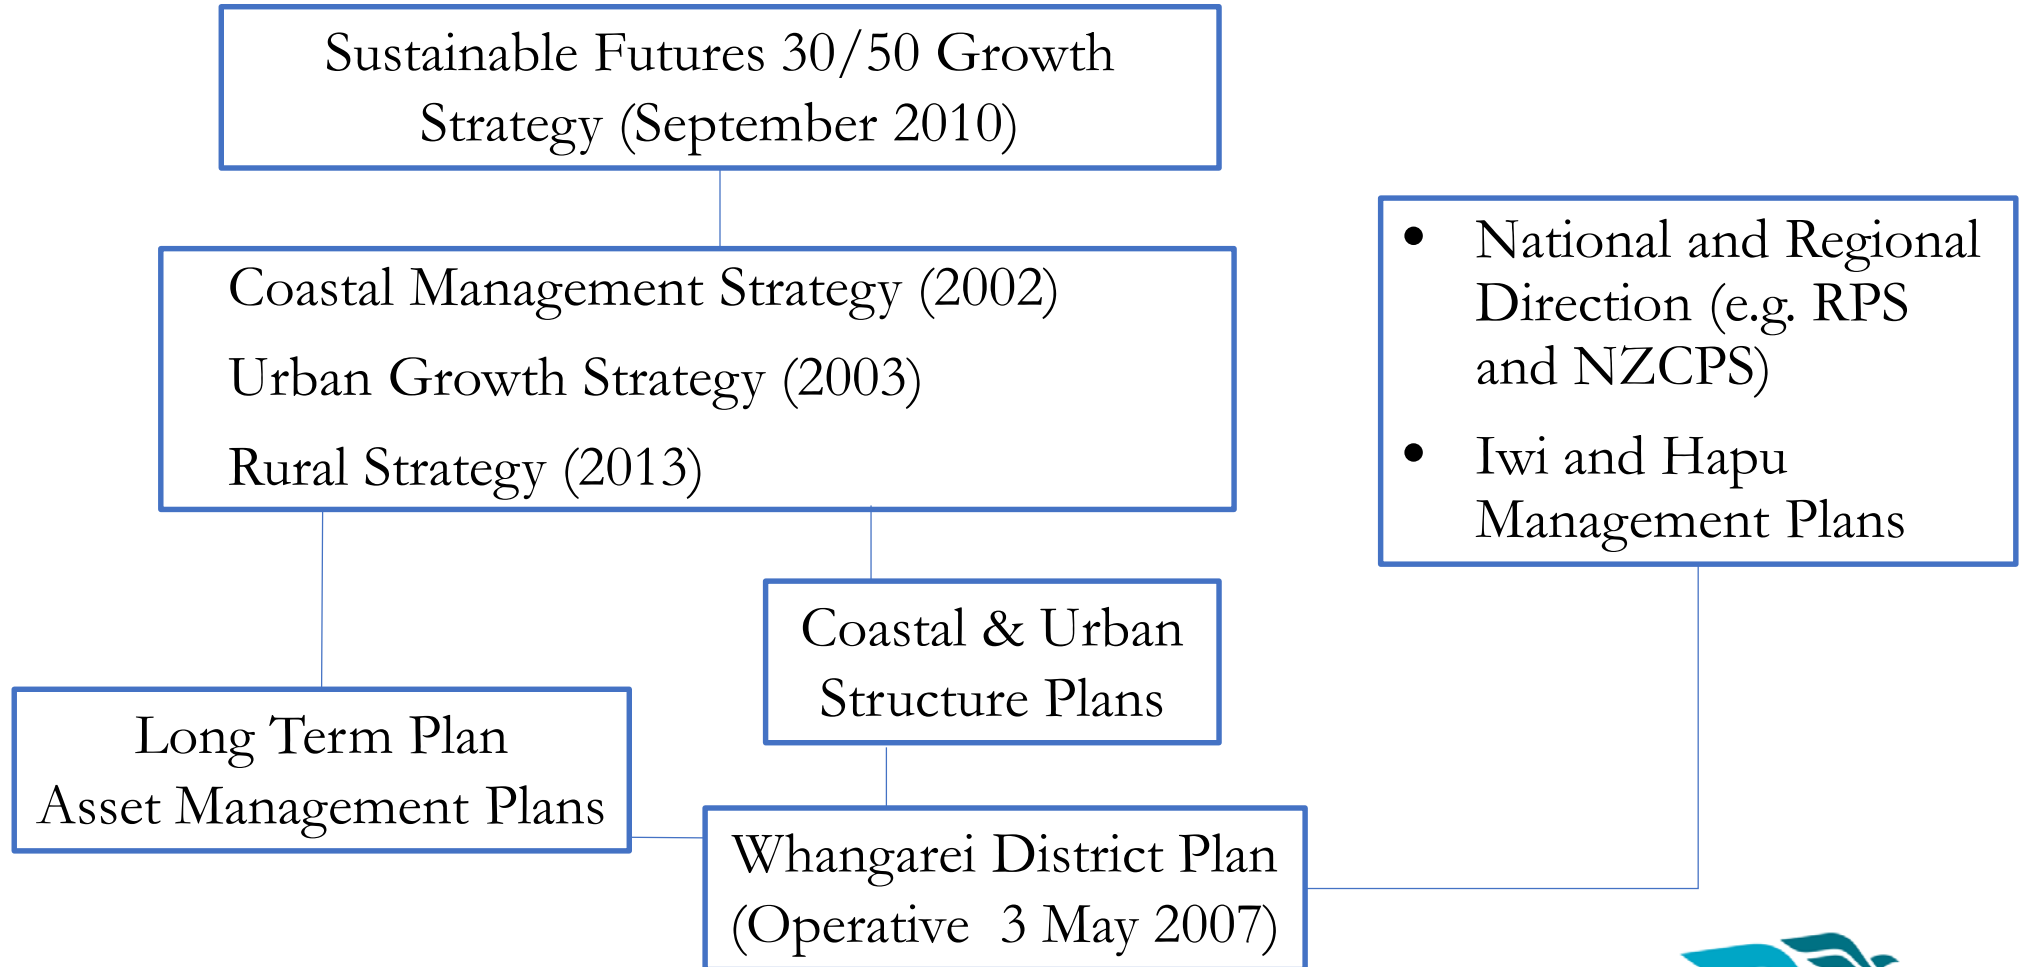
Sustainable Futures 30/50 Growth Strategy (September 2010)

Coastal Management Strategy (2002)

Urban Growth Strategy (2003)

Rural Strategy (2013)

• National and Regional Direction (e.g. RPS and NZCPS)

• Iwi and Hapu Management Plans

Coastal & Urban Structure Plans

Long Term Plan
Asset Management Plans

Whangarei District Plan (Operative 3 May 2007)